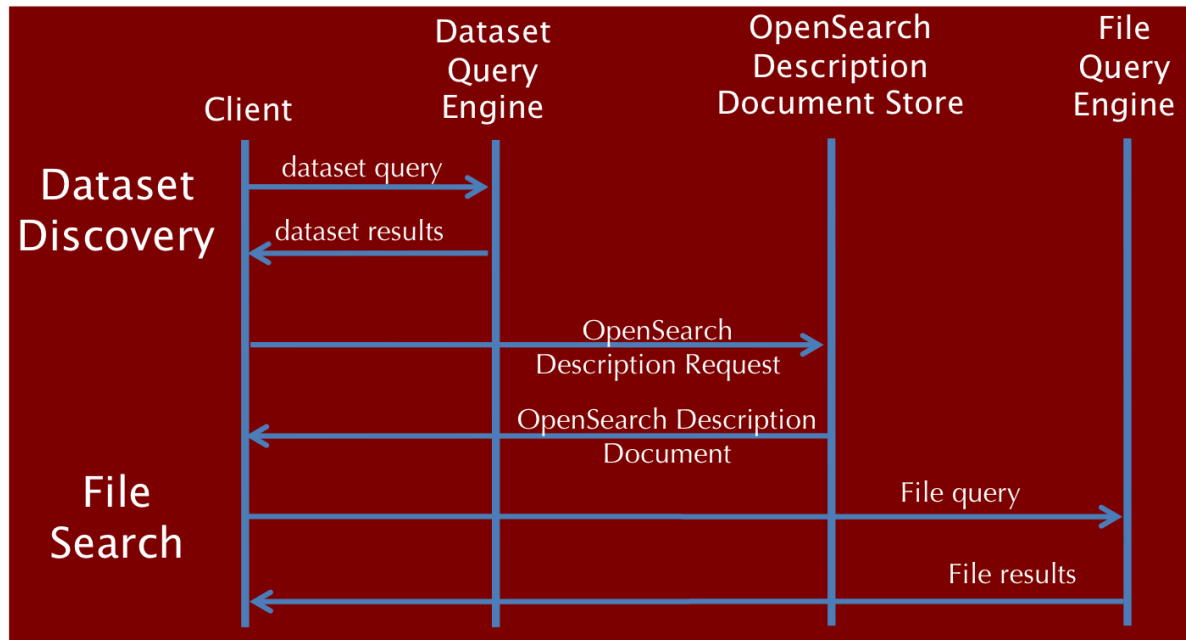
Client

Dataset Query Engine

OpenSearch Description Document Store

File Query Engine

Dataset Discovery

dataset query

dataset results

OpenSearch Description Request

OpenSearch Description Document

File Search

File query

File results